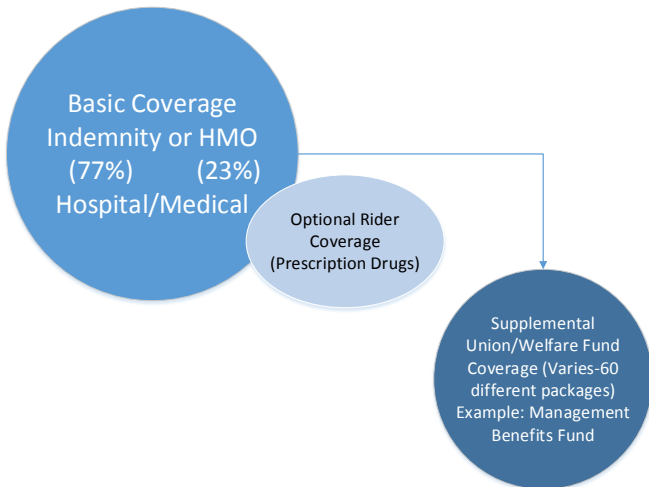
Basic Coverage
Indemnity or HMO
(77%) (23%)
Hospital/Medical

Optional Rider Coverage (Prescription Drugs)

Supplemental Union/Welfare Fund Coverage (Varies-60 different packages) Example: Management Benefits Fund